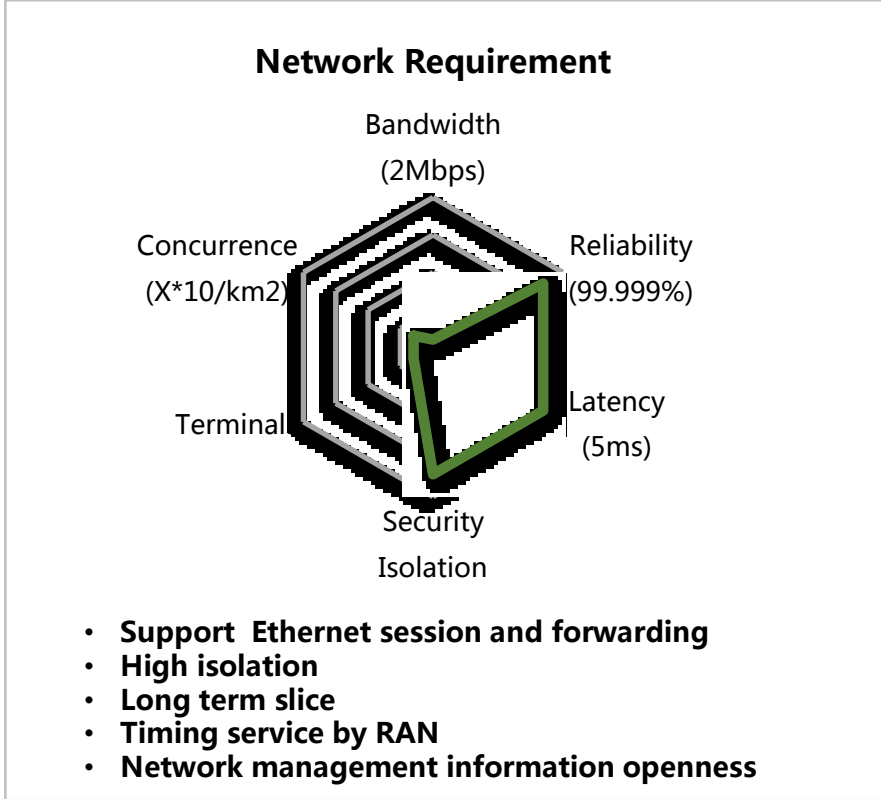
**Network Requirement**

Bandwidth (2Mbps)

Reliability (99.999%)

Latency (5ms)

Security Isolation

Terminal

Concurrence (X*10/km2)

- **Support  Ethernet session and forwarding**
- **High isolation**
- **Long term slice**
- **Timing service by RAN**
- **Network management information openness**